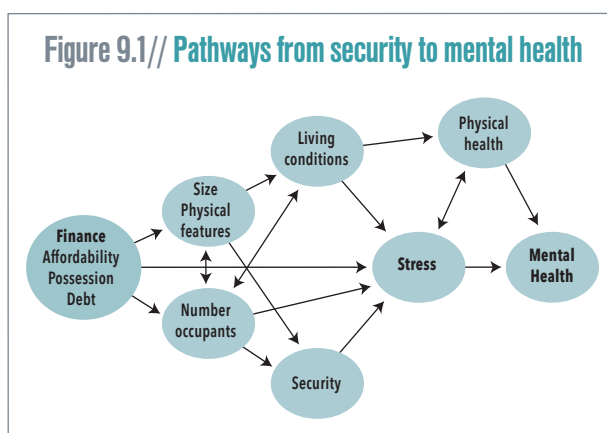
Figure 9.1// Pathways from security to mental health

Living conditions

Physical health

Size Physical features

Finance Affordability Possession Debt

Stress

Mental Health

Number occupants

Security